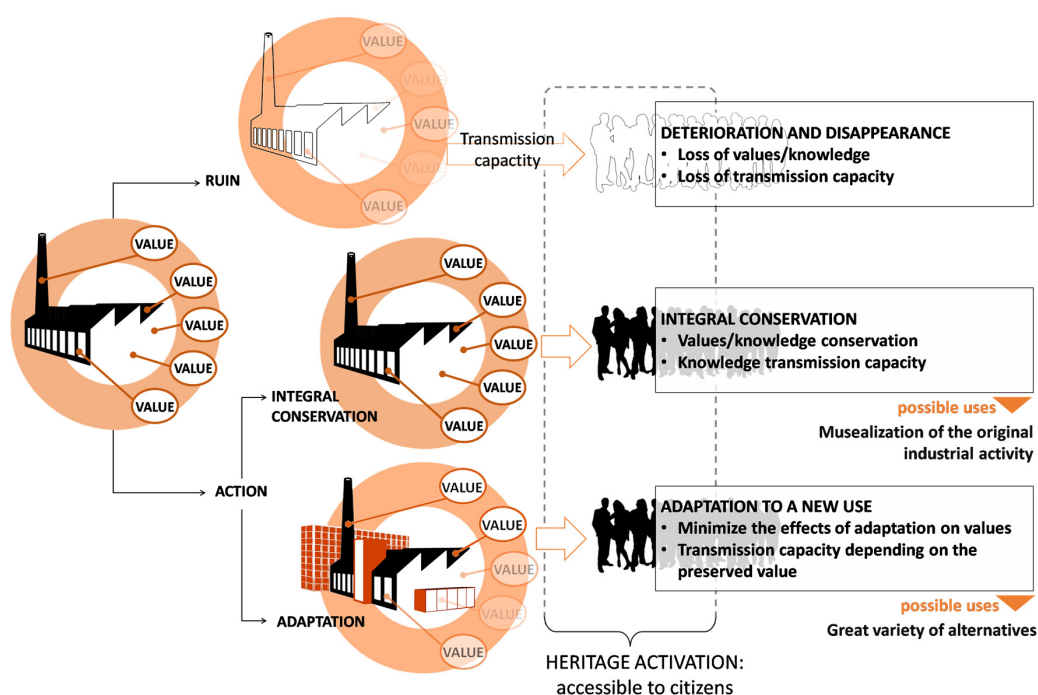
VALUE
VALUE
VALUE
VALUE
VALUE

RUIN

VALUE
VALUE
VALUE
VALUE
VALUE

Transmission capactity

DETERIORATION AND DISAPPEARANCE
• Loss of values/knowledge
• Loss of transmission capacity

VALUE
VALUE
VALUE
VALUE
VALUE

INTEGRAL CONSERVATION
• Values/knowledge conservation
• Knowledge transmission capacity

possible uses
Musealization of the original industrial activity

INTEGRAL CONSERVATION

ACTION

VALUE
VALUE
VALUE
VALUE
VALUE

ADAPTATION TO A NEW USE
• Minimize the effects of adaptation on values
• Transmission capacity depending on the preserved value

possible uses
Great variety of alternatives

ADAPTATION

HERITAGE ACTIVATION: accessible to citizens